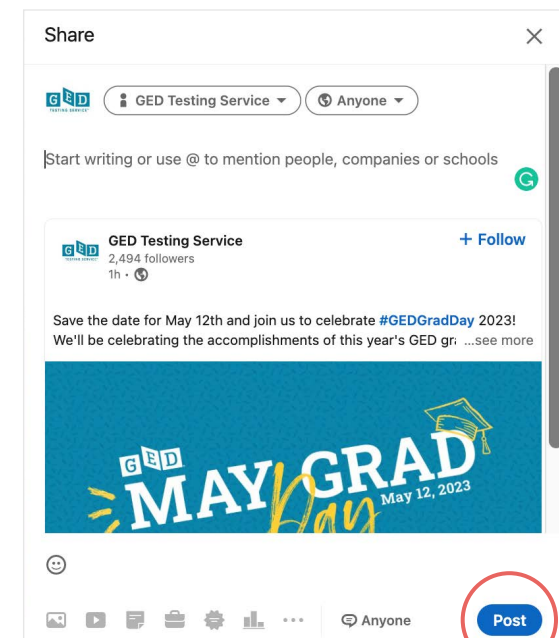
Share

GED TESTING SERVICE

GED Testing Service

Anyone

Start writing or use @ to mention people, companies or schools

GED TESTING SERVICE

GED Testing Service
2,494 followers
1h •

+ Follow

Save the date for May 12th and join us to celebrate #GEDGradDay 2023! We'll be celebrating the accomplishments of this year's GED gr ...see more

GED
MAY GRAD Day
May 12, 2023

Anyone

Post